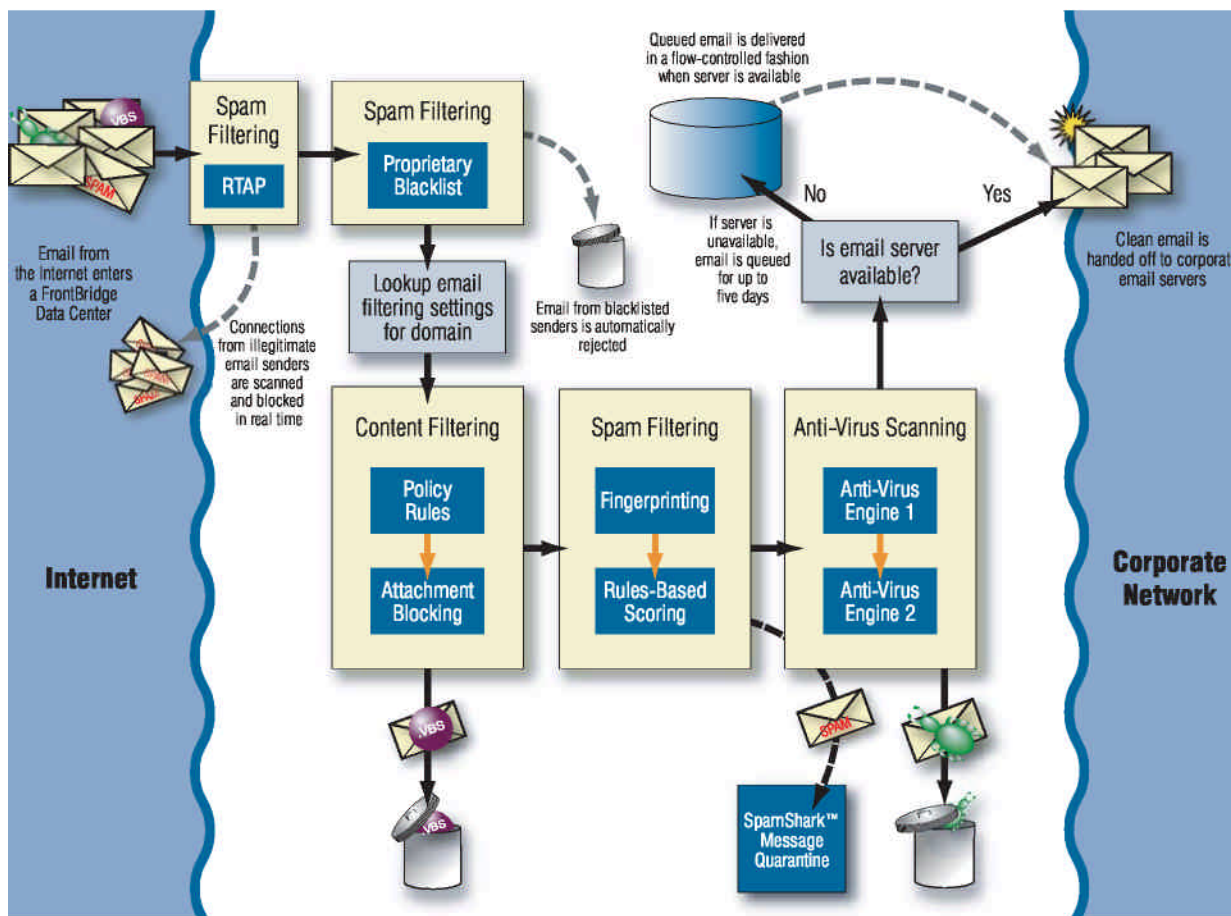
Email from the Internet enters a FrontBridge Data Center

Spam Filtering

RTAP

Connections from illegitimate email senders are scanned and blocked in real time

Spam Filtering

Proprietary Blacklist

Email from blacklisted senders is automatically rejected

Lookup email filtering settings for domain

Queued email is delivered in a flow-controlled fashion when server is available

No

Yes

If server is unavailable, email is queued for up to five days

Is email server available?

Clean email is handed off to corporat email servers

Internet

Content Filtering

Policy Rules

Attachment Blocking

Spam Filtering

Fingerprinting

Rules-Based Scoring

Anti-Virus Scanning

Anti-Virus Engine 1

Anti-Virus Engine 2

Corporate Network

SpamShark™ Message Quarantine